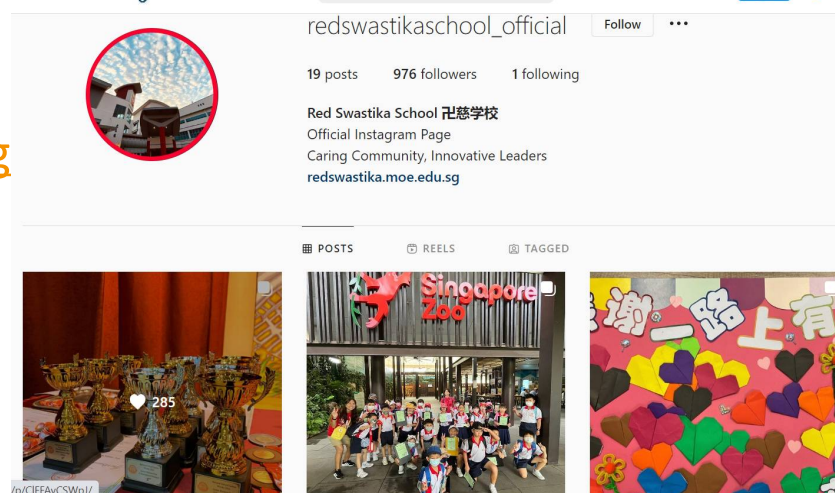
redswastikaschool_official

Follow

•••

19 posts 976 followers 1 following

Red Swastika School 卍慈学校
Official Instagram Page
Caring Community, Innovative Leaders
redswastika.moe.edu.sg

POSTS REELS TAGGED

285

Singapore Zoo

谢一路上有

/p/CIFFAyCSWpI/